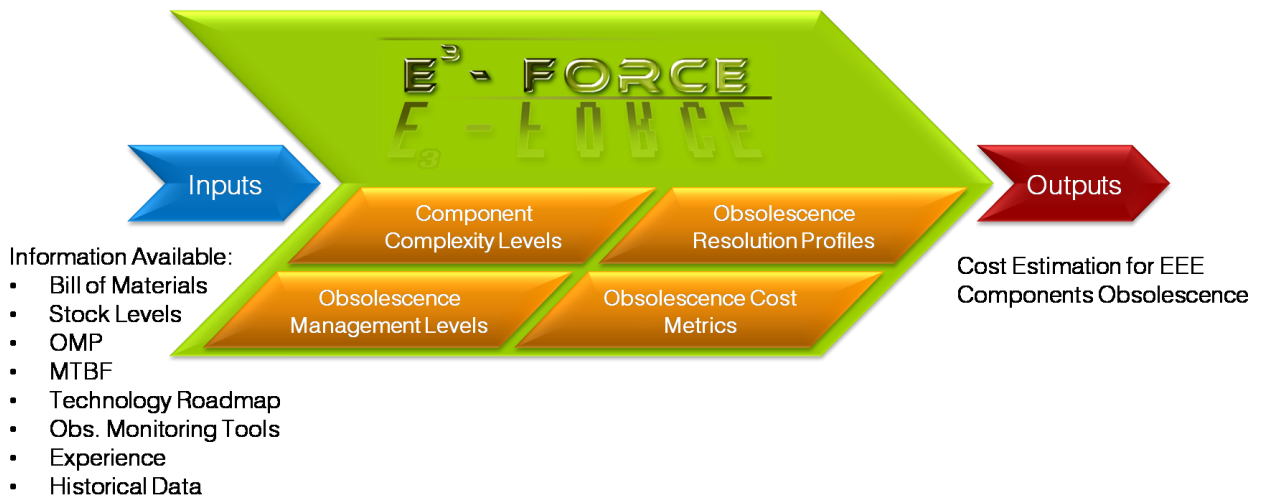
$E^3$ - FORCE

Inputs

Component Complexity Levels

Obsolescence Resolution Profiles

Obsolescence Management Levels

Obsolescence Cost Metrics

Outputs

Information Available:
- Bill of Materials
- Stock Levels
- OMP
- MTBF
- Technology Roadmap
- Obs. Monitoring Tools
- Experience
- Historical Data

Cost Estimation for EEE Components Obsolescence